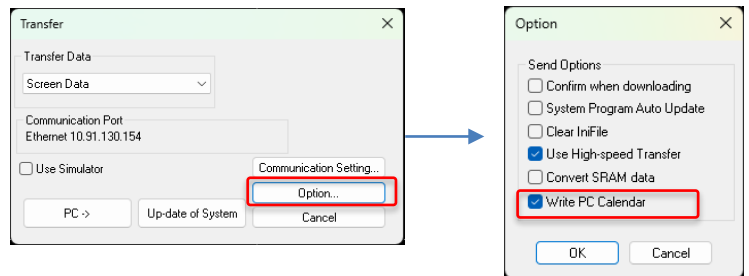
Transfer

Transfer Data

Screen Data

Communication Port

Ethernet 10.91.130.154

Use Simulator

Communication Setting...

Option...

PC ->

Up-date of System

Cancel

Option

Send Options

Confirm when downloading

System Program Auto Update

Clear IniFile

Use High-speed Transfer

Convert SRAM data

Write PC Calendar

OK

Cancel